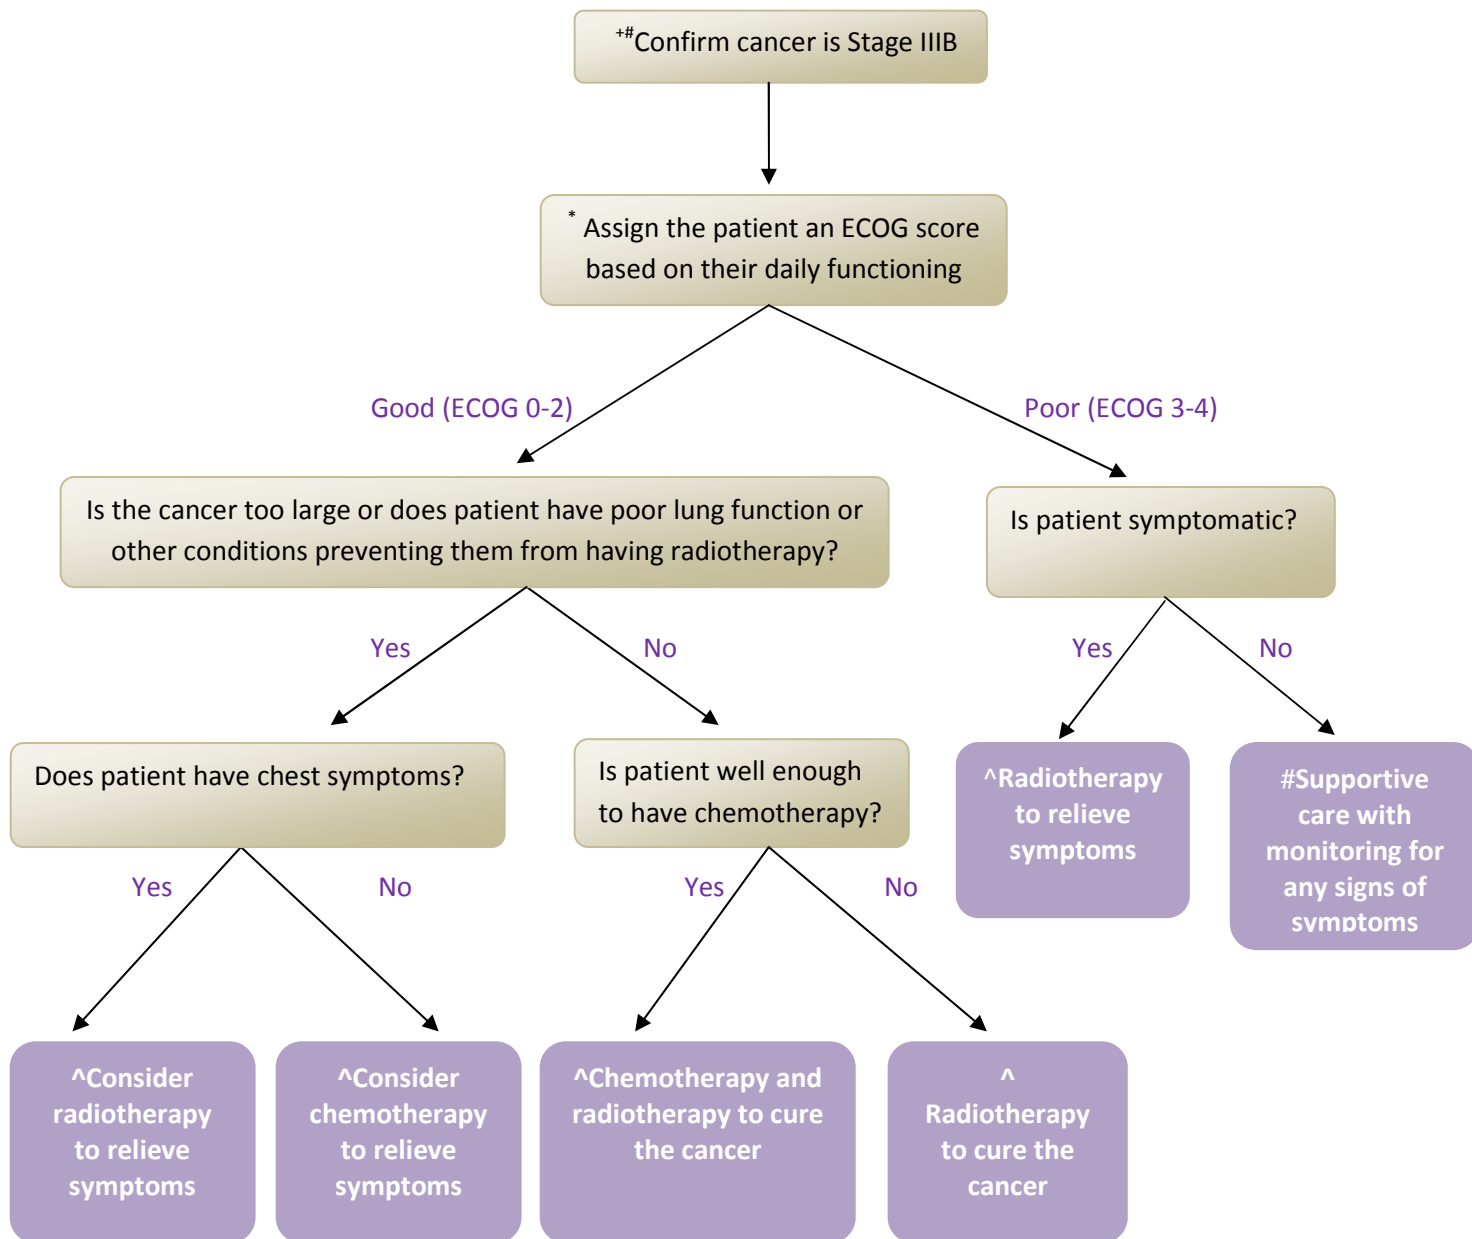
$^{+\#}$Confirm cancer is Stage IIIB

$^{*}$ Assign the patient an ECOG score based on their daily functioning

Good (ECOG 0-2)

Poor (ECOG 3-4)

Is the cancer too large or does patient have poor lung function or other conditions preventing them from having radiotherapy?

Is patient symptomatic?

Yes

No

Yes

No

Does patient have chest symptoms?

Is patient well enough to have chemotherapy?

^Radiotherapy to relieve symptoms

#Supportive care with monitoring for any signs of symptoms

Yes

No

Yes

No

^Consider radiotherapy to relieve symptoms

^Consider chemotherapy to relieve symptoms

^Chemotherapy and radiotherapy to cure the cancer

^ Radiotherapy to cure the cancer